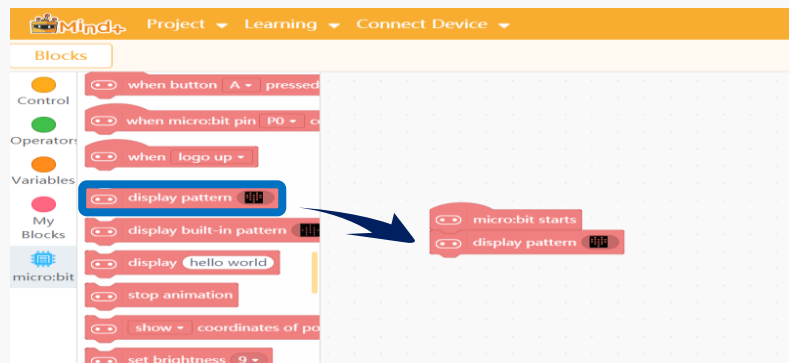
Mind+ Project Learning Connect Device

Blocks

Control
Operators
Variables
My Blocks
micro:bit

when button A pressed
when micro:bit pin P0 c
when logo up
display pattern
display built-in pattern
display hello world
stop animation
show coordinates of po
set brightness 9

micro:bit starts
display pattern